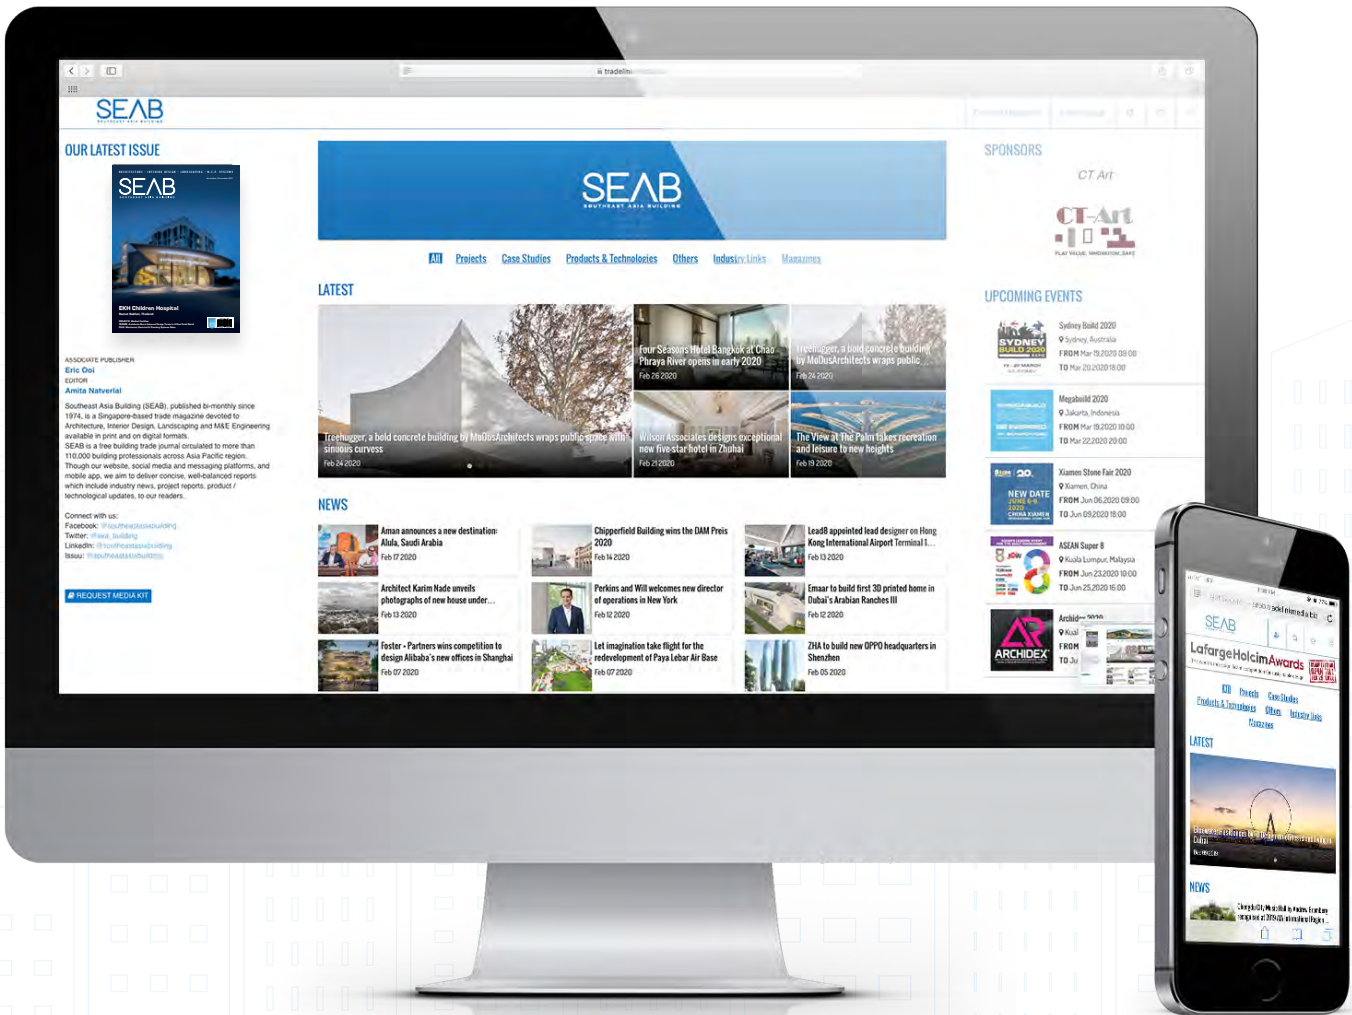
tradelin

SEAB

OUR LATEST ISSUE

SEAB

EKH Children Hospital

ASSOCIATE PUBLISHER
Eric Ooi
EDITOR
Amita Natverlal

Southeast Asia Building (SEAB), published bi-monthly since 1974, is a Singapore-based trade magazine devoted to Architecture, Interior Design, Landscaping and M&E Engineering available in print and on digital formats.
SEAB is a free building trade journal circulated to more than 110,000 building professionals across Asia Pacific region.
Though our website, social media and messaging platforms, and mobile app, we aim to deliver concise, well-balanced reports which include industry news, project reports, product / technological updates, to our readers.

Connect with us:
Facebook: @southeastasiabuilding
Twitter: @seab_building
LinkedIn: @southeastasiabuilding
Issuu: @southeastasiabuilding

REQUEST MEDIA KIT

SEAB
SOUTHEAST ASIA BUILDING

All Projects Case Studies Products & Technologies Others Industry Links Magazines

LATEST

Treehugger, a bold concrete building by MoDusArchitects wraps public space with sinuous curvess
Feb 24 2020

Four Seasons Hotel Bangkok at Chao Phraya River opens in early 2020
Feb 26 2020

Treehugger, a bold concrete building by MoDusArchitects wraps public
Feb 24 2020

Wilson Associates designs exceptional new five-star hotel in Zhuhai
Feb 21 2020

The View at The Palm takes recreation and leisure to new heights
Feb 19 2020

NEWS

Aman announces a new destination: Alula, Saudi Arabia
Feb 17 2020

Chipperfield Building wins the DAM Preis 2020
Feb 14 2020

Lead8 appointed lead designer on Hong Kong International Airport Terminal 1...
Feb 13 2020

Architect Karim Nade unveils photographs of new house under...
Feb 13 2020

Perkins and Will welcomes new director of operations in New York
Feb 12 2020

Emaar to build first 3D printed home in Dubai's Arabian Ranches III
Feb 12 2020

Foster + Partners wins competition to design Alibaba's new offices in Shanghai
Feb 07 2020

Let imagination take flight for the redevelopment of Paya Lebar Air Base
Feb 07 2020

ZHA to build new OPPO headquarters in Shenzhen
Feb 05 2020

SPONSORS

CT Art

CT-Art

UPCOMING EVENTS

Sydney Build 2020
Sydney, Australia
FROM Mar 19 2020 09:00
TO Mar 20 2020 18:00

Megabuild 2020
Jakarta, Indonesia
FROM Mar 19 2020 10:00
TO Mar 22 2020 20:00

Xiamen Stone Fair 2020
Xiamen, China
FROM Jun 06 2020 09:00
TO Jun 09 2020 18:00

NEW DATE
JUNE 6-9
2020
CHINA XIAMEN

ASEAN Super 8
Kuala Lumpur, Malaysia
FROM Jun 23 2020 10:00
TO Jun 25 2020 16:00

Archidex 2020
Kual
FROM
TO Ju

ARCHIDEX

SEAB

LafargeHolcim Awards

All Projects Case Studies
Products & Technologies Others Industry Links
Magazines

LATEST

NEWS